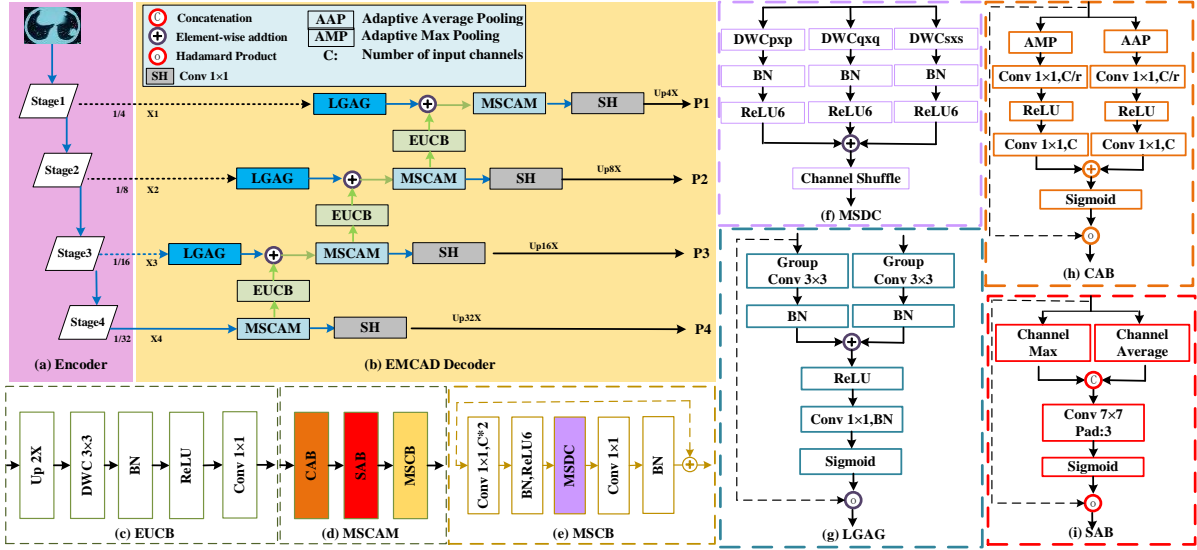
C Concatenation
Element-wise addtion
o Hadamard Product
SH Conv 1×1
AAP Adaptive Average Pooling
AMP Adaptive Max Pooling
C: Number of input channels

Stage1
1/4
X1
Stage2
1/8
X2
Stage3
1/16
X3
Stage4
1/32
X4

LGAG
MSCAM
SH
Up4X
P1
EUCB
LGAG
MSCAM
SH
Up8X
P2
EUCB
LGAG
MSCAM
SH
Up16X
P3
EUCB
MSCAM
SH
Up32X
P4

(a) Encoder
(b) EMCAD Decoder

Up 2X
DWC 3×3
BN
ReLU
Conv 1×1
(c) EUCB

CAB
SAB
MSCB
(d) MSCAM

Conv 1×1,C*2
BN,ReLU6
MSDC
Conv 1×1
BN
(e) MSCB

DWCpxp
DWCqxq
DWCsxs
BN
BN
BN
ReLU6
ReLU6
ReLU6
Channel Shuffle
(f) MSDC

Group Conv 3×3
Group Conv 3×3
BN
BN
ReLU
Conv 1×1,BN
Sigmoid
o
(g) LGAG

AMP
AAP
Conv 1×1,C/r
Conv 1×1,C/r
ReLU
ReLU
Conv 1×1,C
Conv 1×1,C
Sigmoid
o
(h) CAB

Channel Max
Channel Average
C
Conv 7×7 Pad:3
Sigmoid
o
(i) SAB